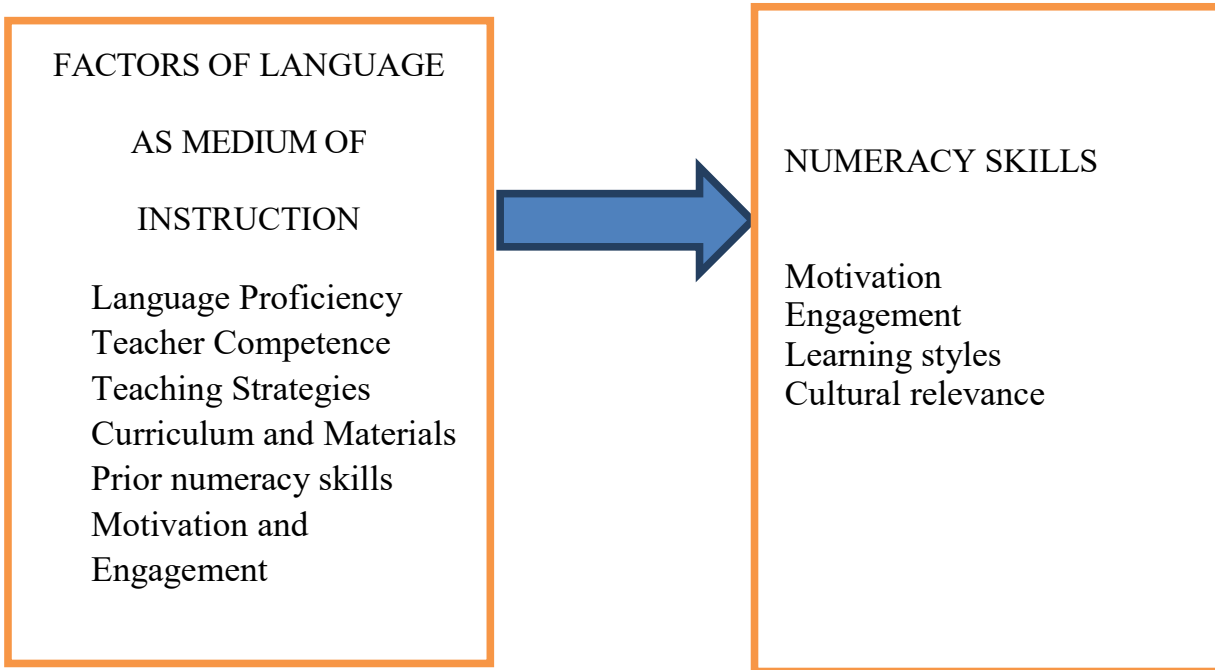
FACTORS OF LANGUAGE AS MEDIUM OF INSTRUCTION

Language Proficiency
Teacher Competence
Teaching Strategies
Curriculum and Materials
Prior numeracy skills
Motivation and Engagement

NUMERACY SKILLS

Motivation
Engagement
Learning styles
Cultural relevance